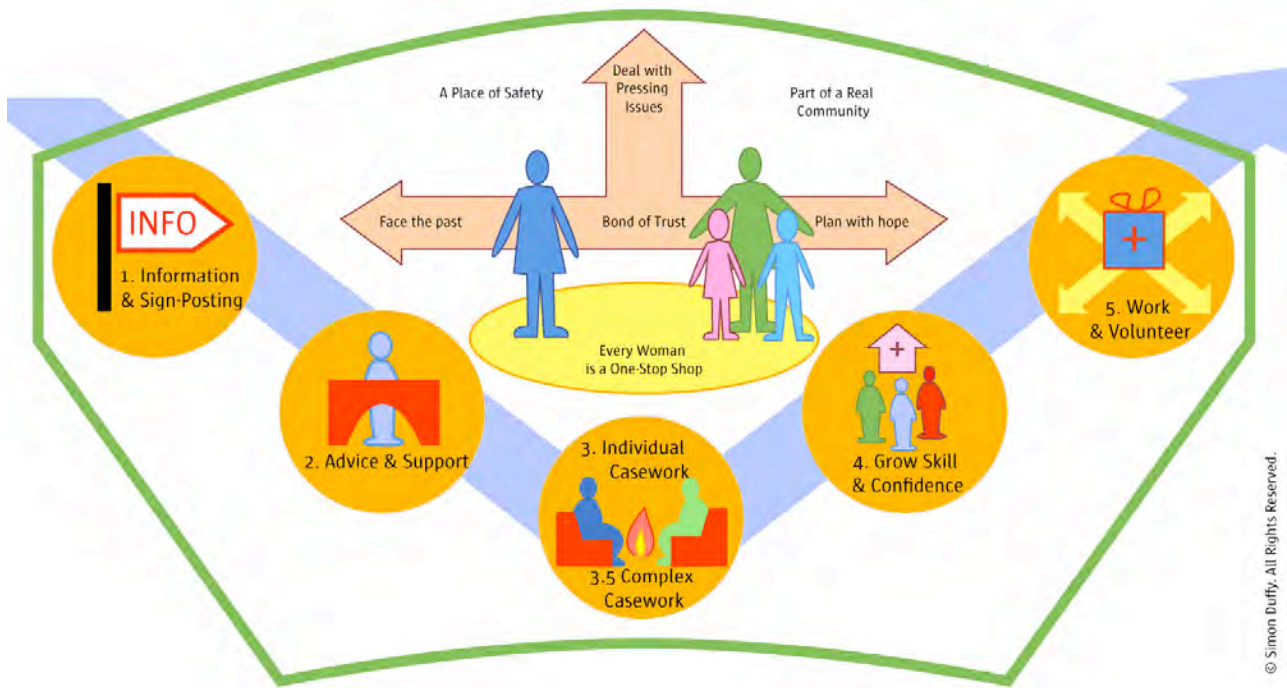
A Place of Safety

Deal with Pressing Issues

Part of a Real Community

Face the past

Bond of Trust

Plan with hope

Every Woman is a One-Stop Shop

INFO

1. Information & Sign-Posting

2. Advice & Support

3. Individual Casework

3.5 Complex Casework

4. Grow Skill & Confidence

5. Work & Volunteer

© Simon Duffy. All Rights Reserved.